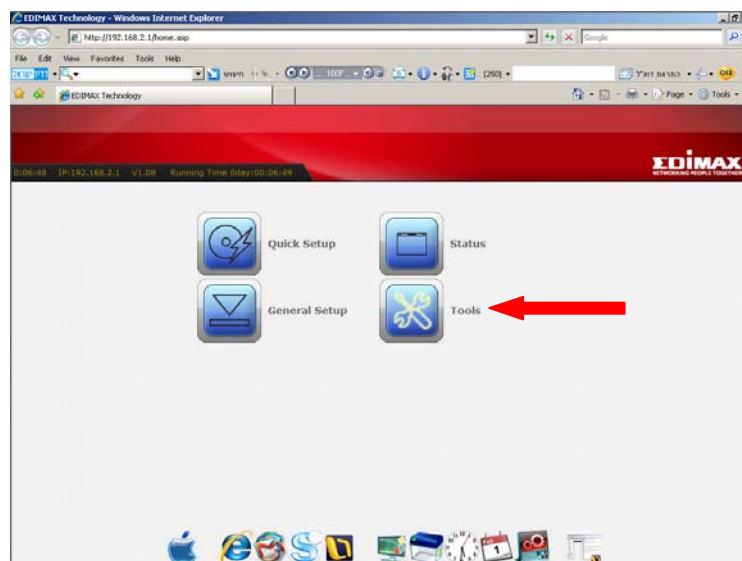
EDIMAX Technology - Windows Internet Explorer

http://192.168.2.1/home.asp

Google

File Edit View Favorites Tools Help

EDIMAX Technology

Page Tools

0:06:48 IP:192.168.2.1 V1.08 Running Time 0day:00:06:49

EDIMAX
NETWORKING PEOPLE TOGETHER

Quick Setup

Status

General Setup

Tools

1